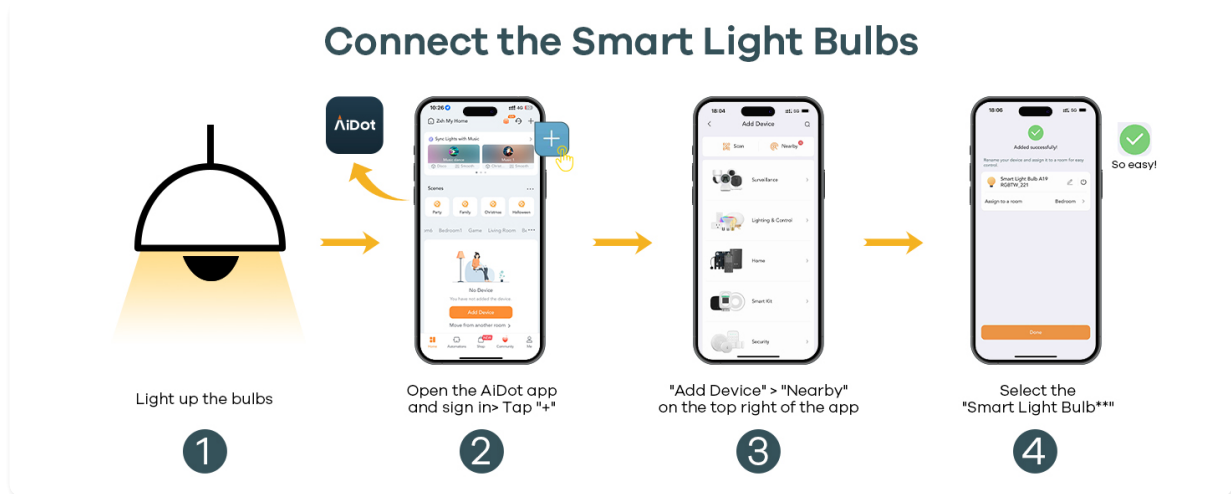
Connect the Smart Light Bulbs

AiDot

10:26
Zoh My Home
Sync Lights with Music
Scenes
Party Family Christmas Halloween
Bedroom1 Game Living Room
No Device
You have not added the device
Add Device
Move from another room >

18:04
Add Device
Scan Nearby
Surveillance
Lighting & Control
Home
Smart Kit
Security

18:06
Added successfully!
Smart Light Bulb A19 RGBTW_221
Assign to a room Bedroom
Done

So easy!

Light up the bulbs

Open the AiDot app and sign in> Tap "+"

"Add Device" > "Nearby" on the top right of the app

Select the "Smart Light Bulb**"

1

2

3

4